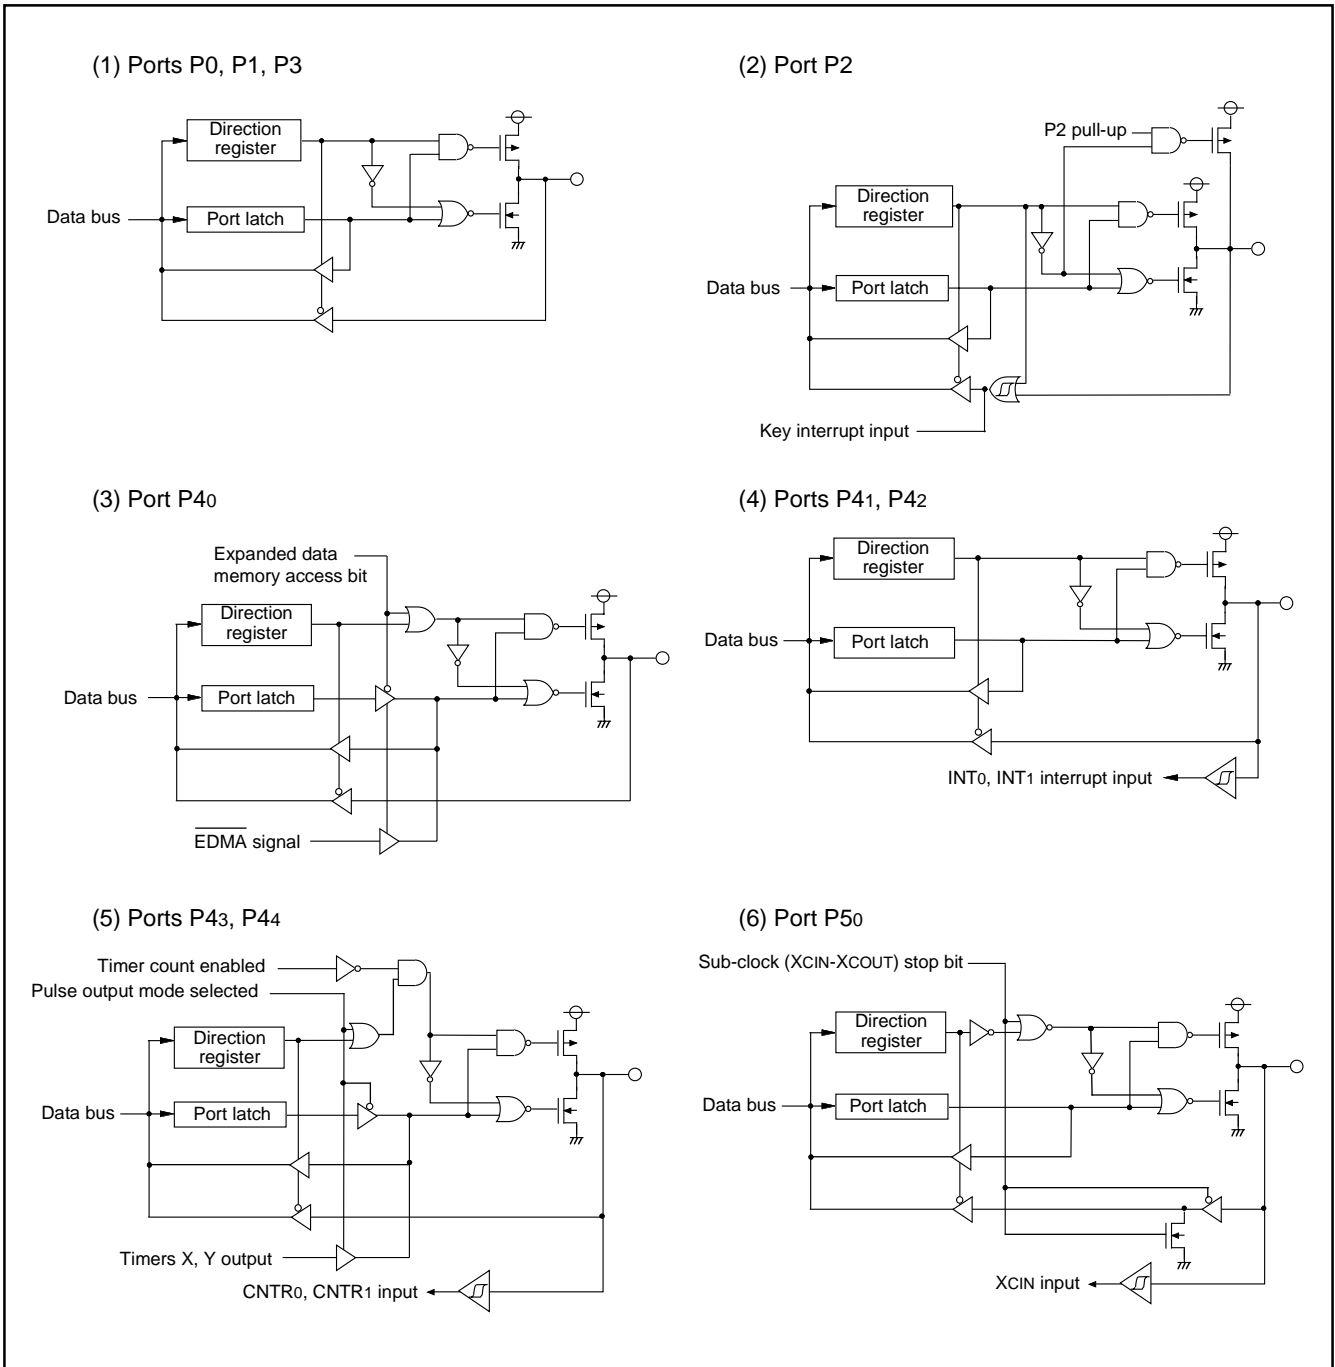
(1) Ports P0, P1, P3

Direction register

Data bus

Port latch

(2) Port P2

P2 pull-up

Direction register

Data bus

Port latch

Key interrupt input

(3) Port P4$_0$

Expanded data memory access bit

Direction register

Data bus

Port latch

$\overline{\text{EDMA}}$ signal

(4) Ports P4$_1$, P4$_2$

Direction register

Data bus

Port latch

INT$_0$, INT$_1$ interrupt input

(5) Ports P4$_3$, P4$_4$

Timer count enabled

Pulse output mode selected

Direction register

Data bus

Port latch

Timers X, Y output

CNTR$_0$, CNTR$_1$ input

(6) Port P5$_0$

Sub-clock (X$_{CIN}$-X$_{COUT}$) stop bit

Direction register

Data bus

Port latch

X$_{CIN}$ input